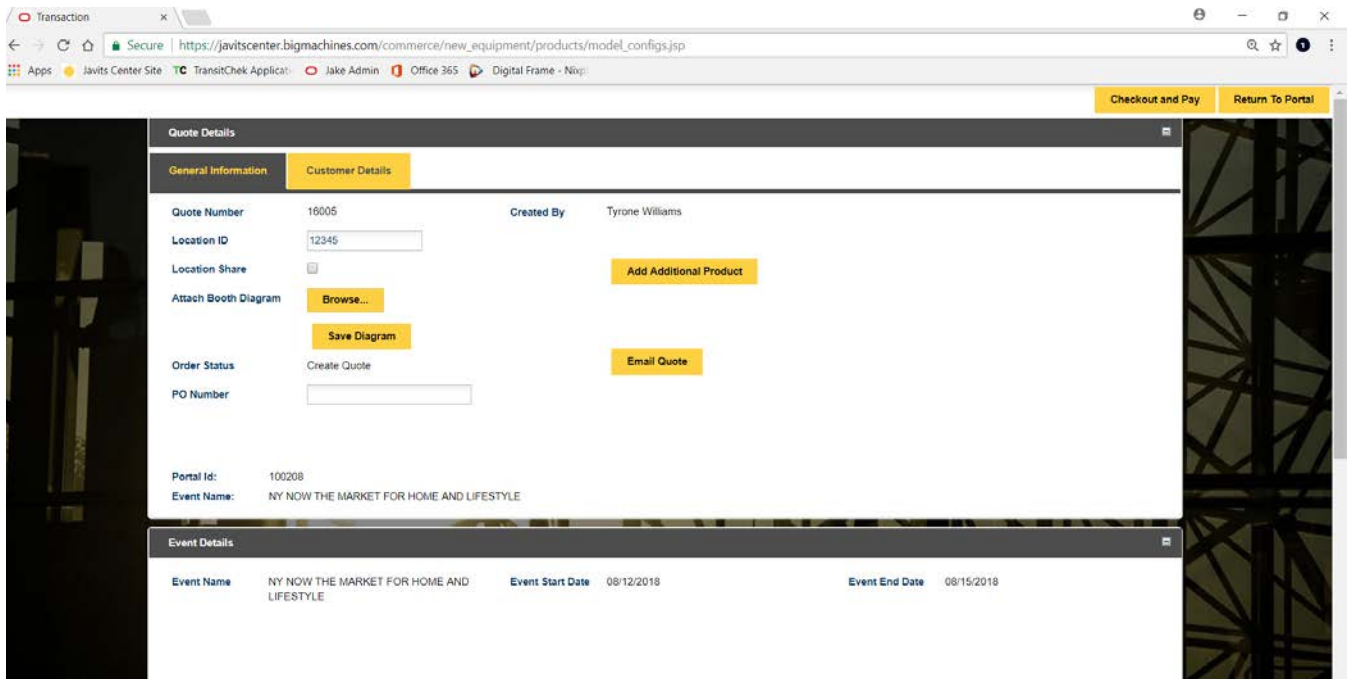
Transaction

Secure | https://javitscenter.bigmachines.com/commerce/new_equipment/products/model_configs.jsp

Apps Javits Center Site TC TransitChek Applicati Jake Admin Office 365 Digital Frame - Nixp

Checkout and Pay Return To Portal

Quote Details

General Information Customer Details

Quote Number 16005 Created By Tyrone Williams

Location ID 12345

Location Share

Add Additional Product

Attach Booth Diagram Browse...

Save Diagram

Order Status Create Quote

Email Quote

PO Number

Portal Id: 100208

Event Name: NY NOW THE MARKET FOR HOME AND LIFESTYLE

Event Details

Event Name NY NOW THE MARKET FOR HOME AND LIFESTYLE Event Start Date 08/12/2018 Event End Date 08/15/2018